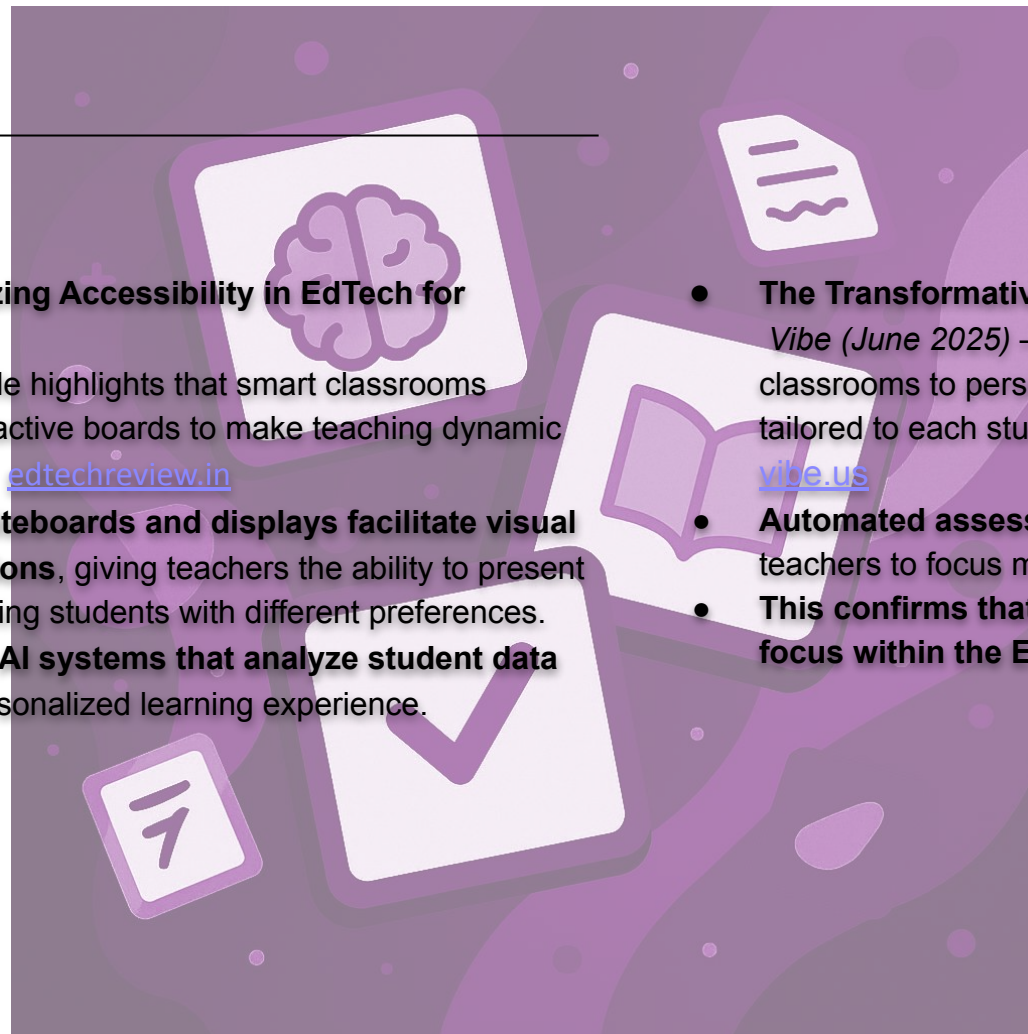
zing Accessibility in EdTech for

le highlights that smart classrooms active boards to make teaching dynamic edtechreview.in

teboards and displays facilitate visual ons, giving teachers the ability to present ing students with different preferences. AI systems that analyze student data sonalized learning experience.

● The Transformativ

Vibe (June 2025) – classrooms to pers tailored to each stu vibe.us

● Automated assess teachers to focus m

● This confirms that focus within the E